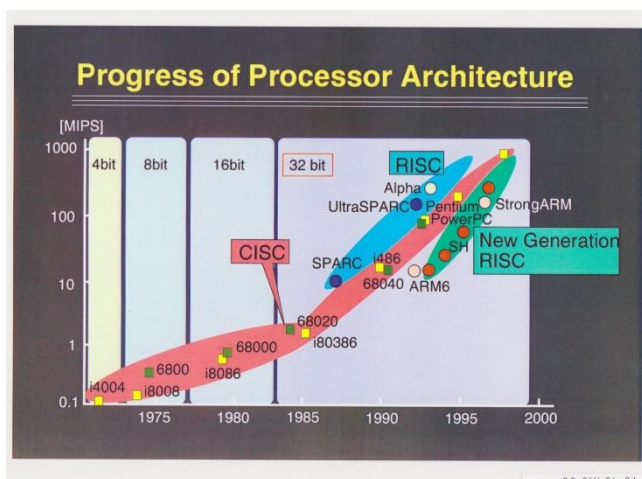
Progress of Processor Architecture

[MIPS]

1000

100

10

1

0.1

4bit

8bit

16bit

32 bit

RISC

Alpha

UltraSPARC

Pentium

StrongARM

PowerPC

New Generation RISC

SH

CISC

SPARC

i486

68040

ARM6

68020

i80386

6800

68000

i8086

i4004

i8008

1975

1980

1985

1990

1995

2000